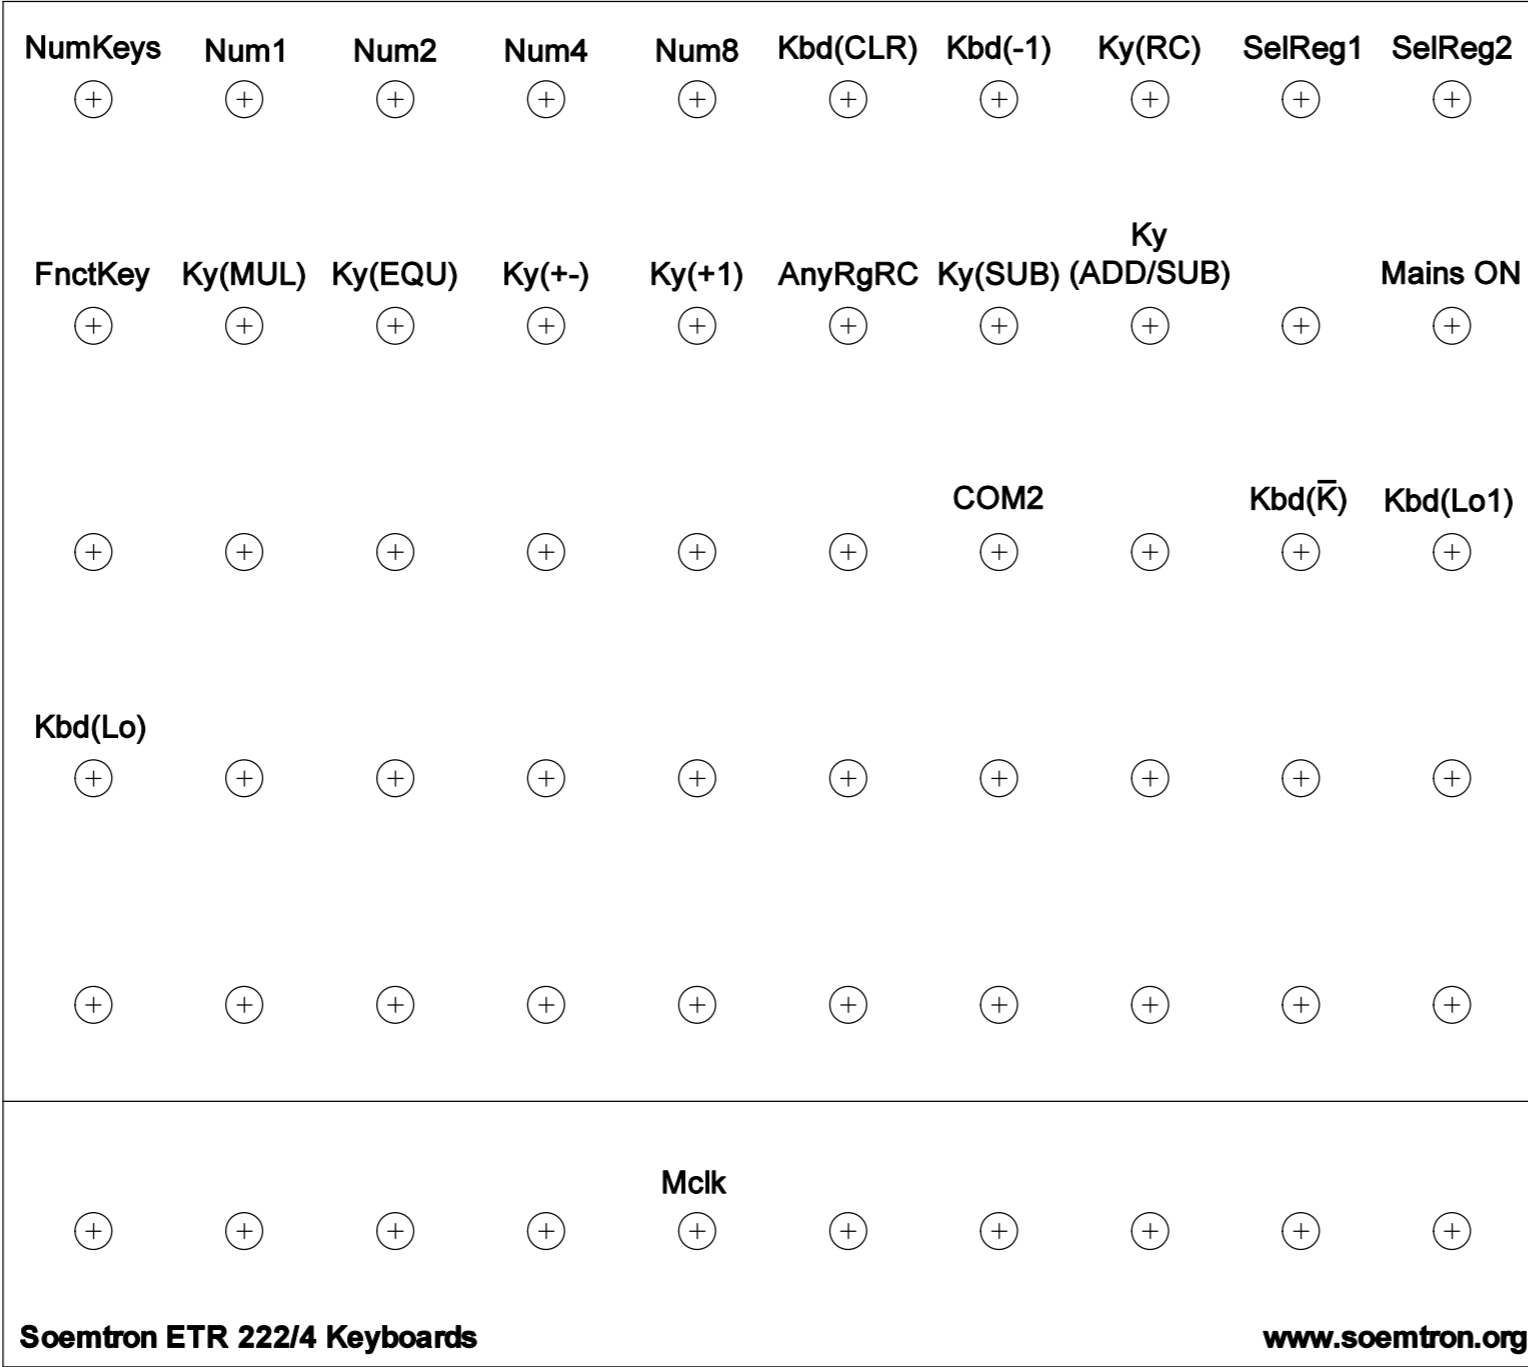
NumKeys Num1 Num2 Num4 Num8 Kbd(CLR) Kbd(-1) Ky(RC) SelReg1 SelReg2

FnctKey Ky(MUL) Ky(EQU) Ky(+-) Ky(+1) AnyRgRC Ky(SUB) Ky (ADD/SUB) Mains ON

COM2 Kbd($\overline{K}$) Kbd(Lo1)

Kbd(Lo)

Mclk

Soemtron ETR 222/4 Keyboards

www.soemtron.org